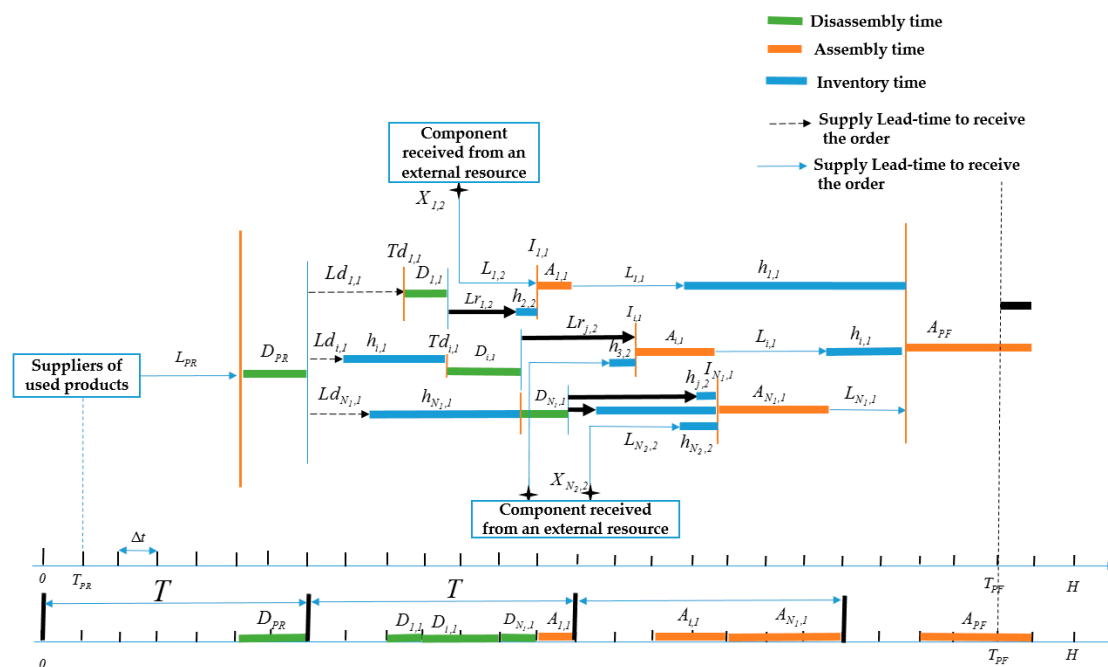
Disassembly time
Assembly time
Inventory time
Supply Lead-time to receive the order
Supply Lead-time to receive the order

Component received from an external resource

$X_{1,2}$

$Td_{1,1}$ $I_{1,1}$

$Ld_{1,1}$ $D_{1,1}$ $L_{1,2}$ $A_{1,1}$ $L_{1,1}$ $h_{1,1}$

$Lr_{1,2}$ $h_{2,2}$

$Lr_{j,2}$ $I_{i,1}$

$Ld_{i,1}$ $h_{i,1}$ $Td_{i,1}$ $D_{i,1}$ $h_{3,2}$ $A_{i,1}$ $L_{i,1}$ $h_{i,1}$ $A_{PF}$

Suppliers of used products

$L_{PR}$ $D_{PR}$

$Ld_{N_1,1}$ $h_{N_1,1}$ $D_{N_1,1}$ $h_{j,2}$ $I_{N_1,1}$ $A_{N_1,1}$ $L_{N_1,1}$

$L_{N_2,2}$ $h_{N_2,2}$

$X_{N_2,2}$

Component received from an external resource

$\Delta t$

0 $T_{PR}$ $T_{PF}$ H

$T$ $T$

$D_{PR}$ $D_{1,1}$ $D_{i,1}$ $D_{N_1,1}$ $A_{1,1}$ $A_{i,1}$ $A_{N_1,1}$ $A_{PF}$

0 $T_{PF}$ H